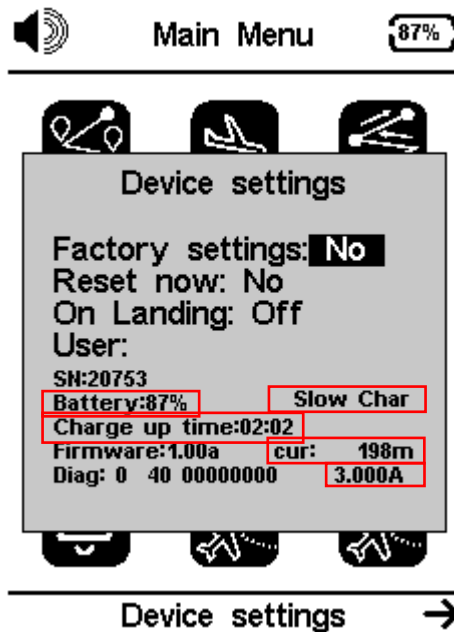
Main Menu
87%

Device settings

Factory settings: No
Reset now: No
On Landing: Off
User:

SN:20753
Battery:87%
Slow Char
Charge up time:02:02
Firmware:1.00a
cur: 198m
Diag: 0 40 00000000
3.000A

Device settings